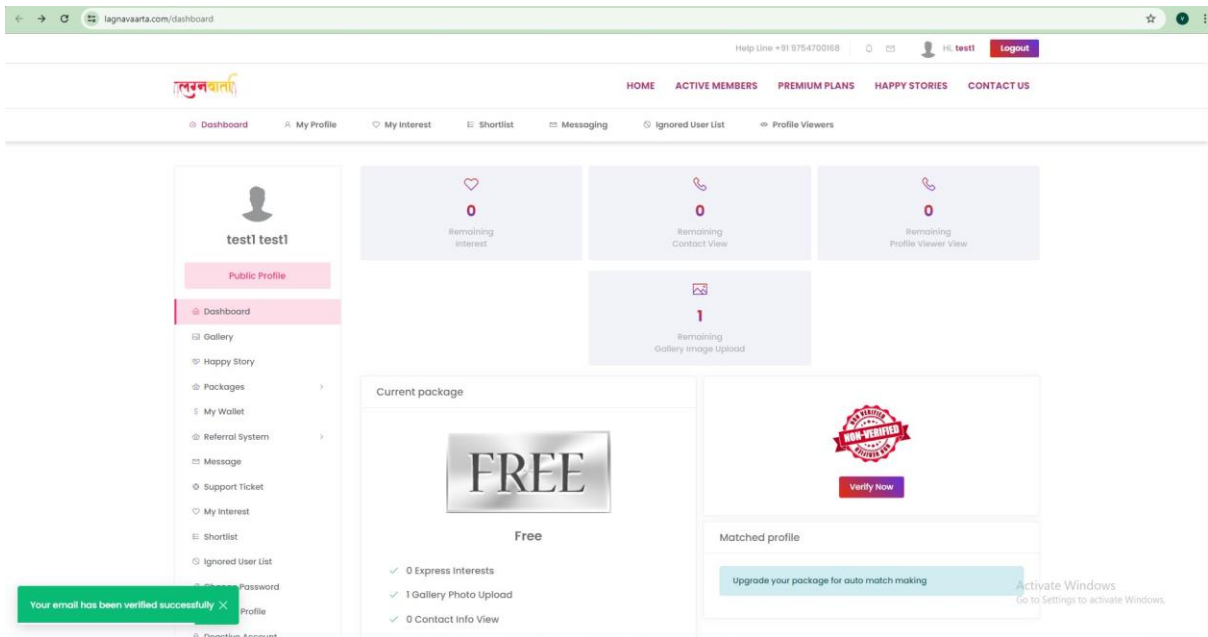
lagnavaarta.com/dashboard

Help Line +91 9754700168 Hi, test1 Logout

लग्नवार्ता

HOME ACTIVE MEMBERS PREMIUM PLANS HAPPY STORIES CONTACT US

Dashboard My Profile My Interest Shortlist Messaging Ignored User List Profile Viewers

test1 test1

Public Profile

Dashboard
Gallery
Happy Story
Packages
My Wallet
Referral System
Message
Support Ticket
My Interest
Shortlist
Ignored User List
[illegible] Password
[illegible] Profile
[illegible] Account

0
Remaining Interest

0
Remaining Contact View

0
Remaining Profile Viewer View

1
Remaining Gallery Image Upload

Current package

FREE

Free

0 Express Interests
1 Gallery Photo Upload
0 Contact Info View

NON-VERIFIED

Verify Now

Matched profile

Upgrade your package for auto match making

Your email has been verified successfully ×

Activate Windows
Go to Settings to activate Windows.